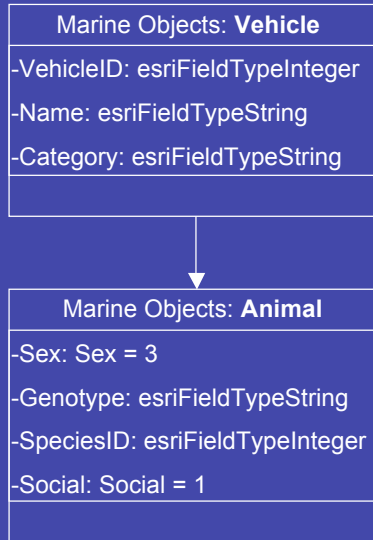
Marine Objects: **Vehicle**

-VehicleID: esriFieldTypeInteger

-Name: esriFieldTypeString

-Category: esriFieldTypeString

Marine Objects: **Animal**

-Sex: Sex = 3

-Genotype: esriFieldTypeString

-SpeciesID: esriFieldTypeInteger

-Social: Social = 1